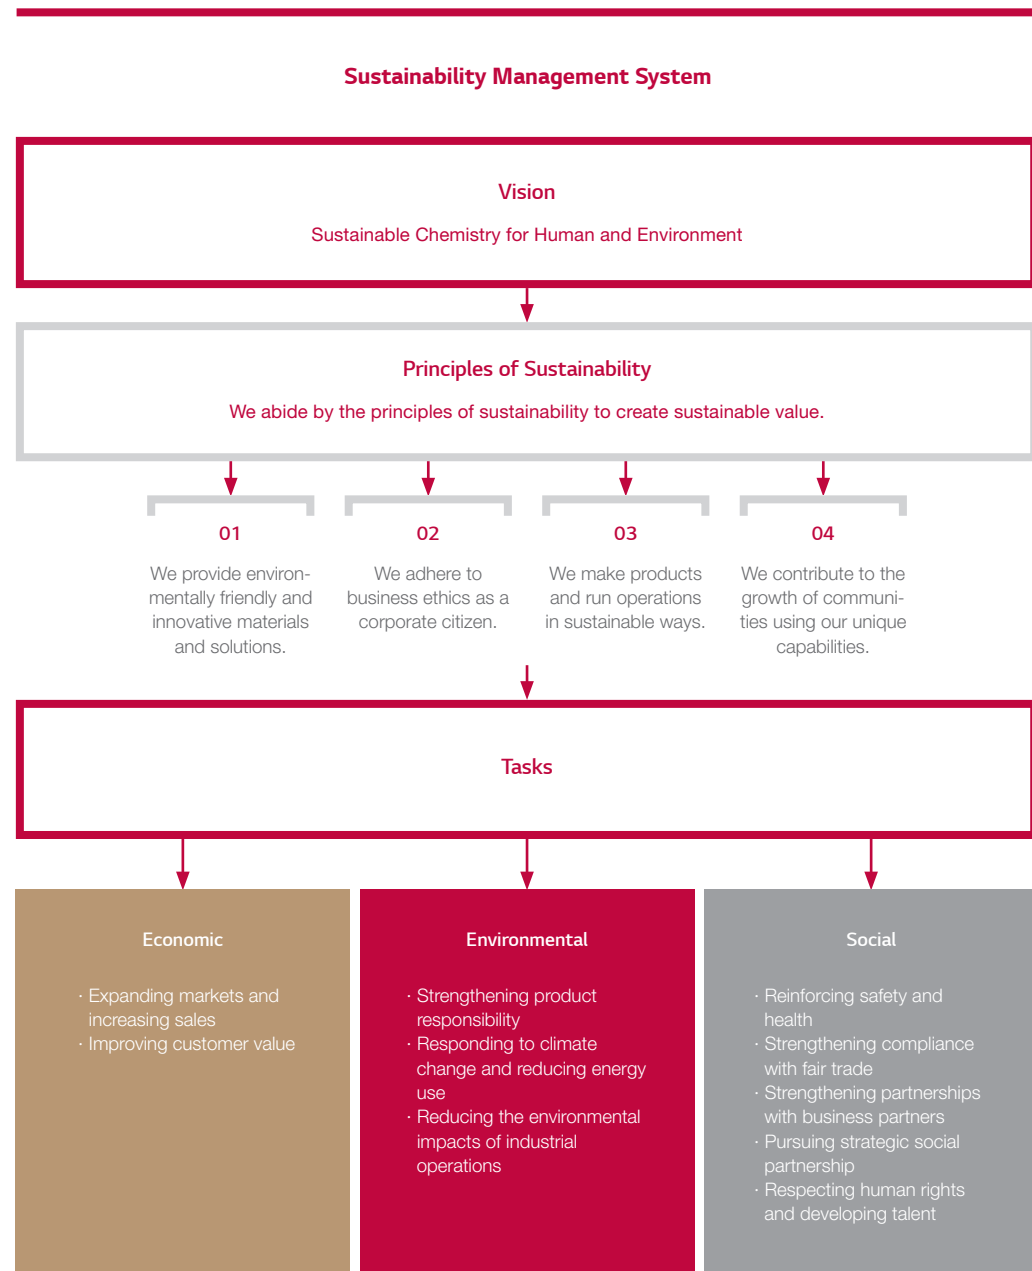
Sustainability Management System

Vision

Sustainable Chemistry for Human and Environment

Principles of Sustainability

We abide by the principles of sustainability to create sustainable value.

01

We provide environmentally friendly and innovative materials and solutions.

02

We adhere to business ethics as a corporate citizen.

03

We make products and run operations in sustainable ways.

04

We contribute to the growth of communities using our unique capabilities.

Tasks

Economic

· Expanding markets and increasing sales
· Improving customer value

Environmental

· Strengthening product responsibility
· Responding to climate change and reducing energy use
· Reducing the environmental impacts of industrial operations

Social

· Reinforcing safety and health
· Strengthening compliance with fair trade
· Strengthening partnerships with business partners
· Pursuing strategic social partnership
· Respecting human rights and developing talent